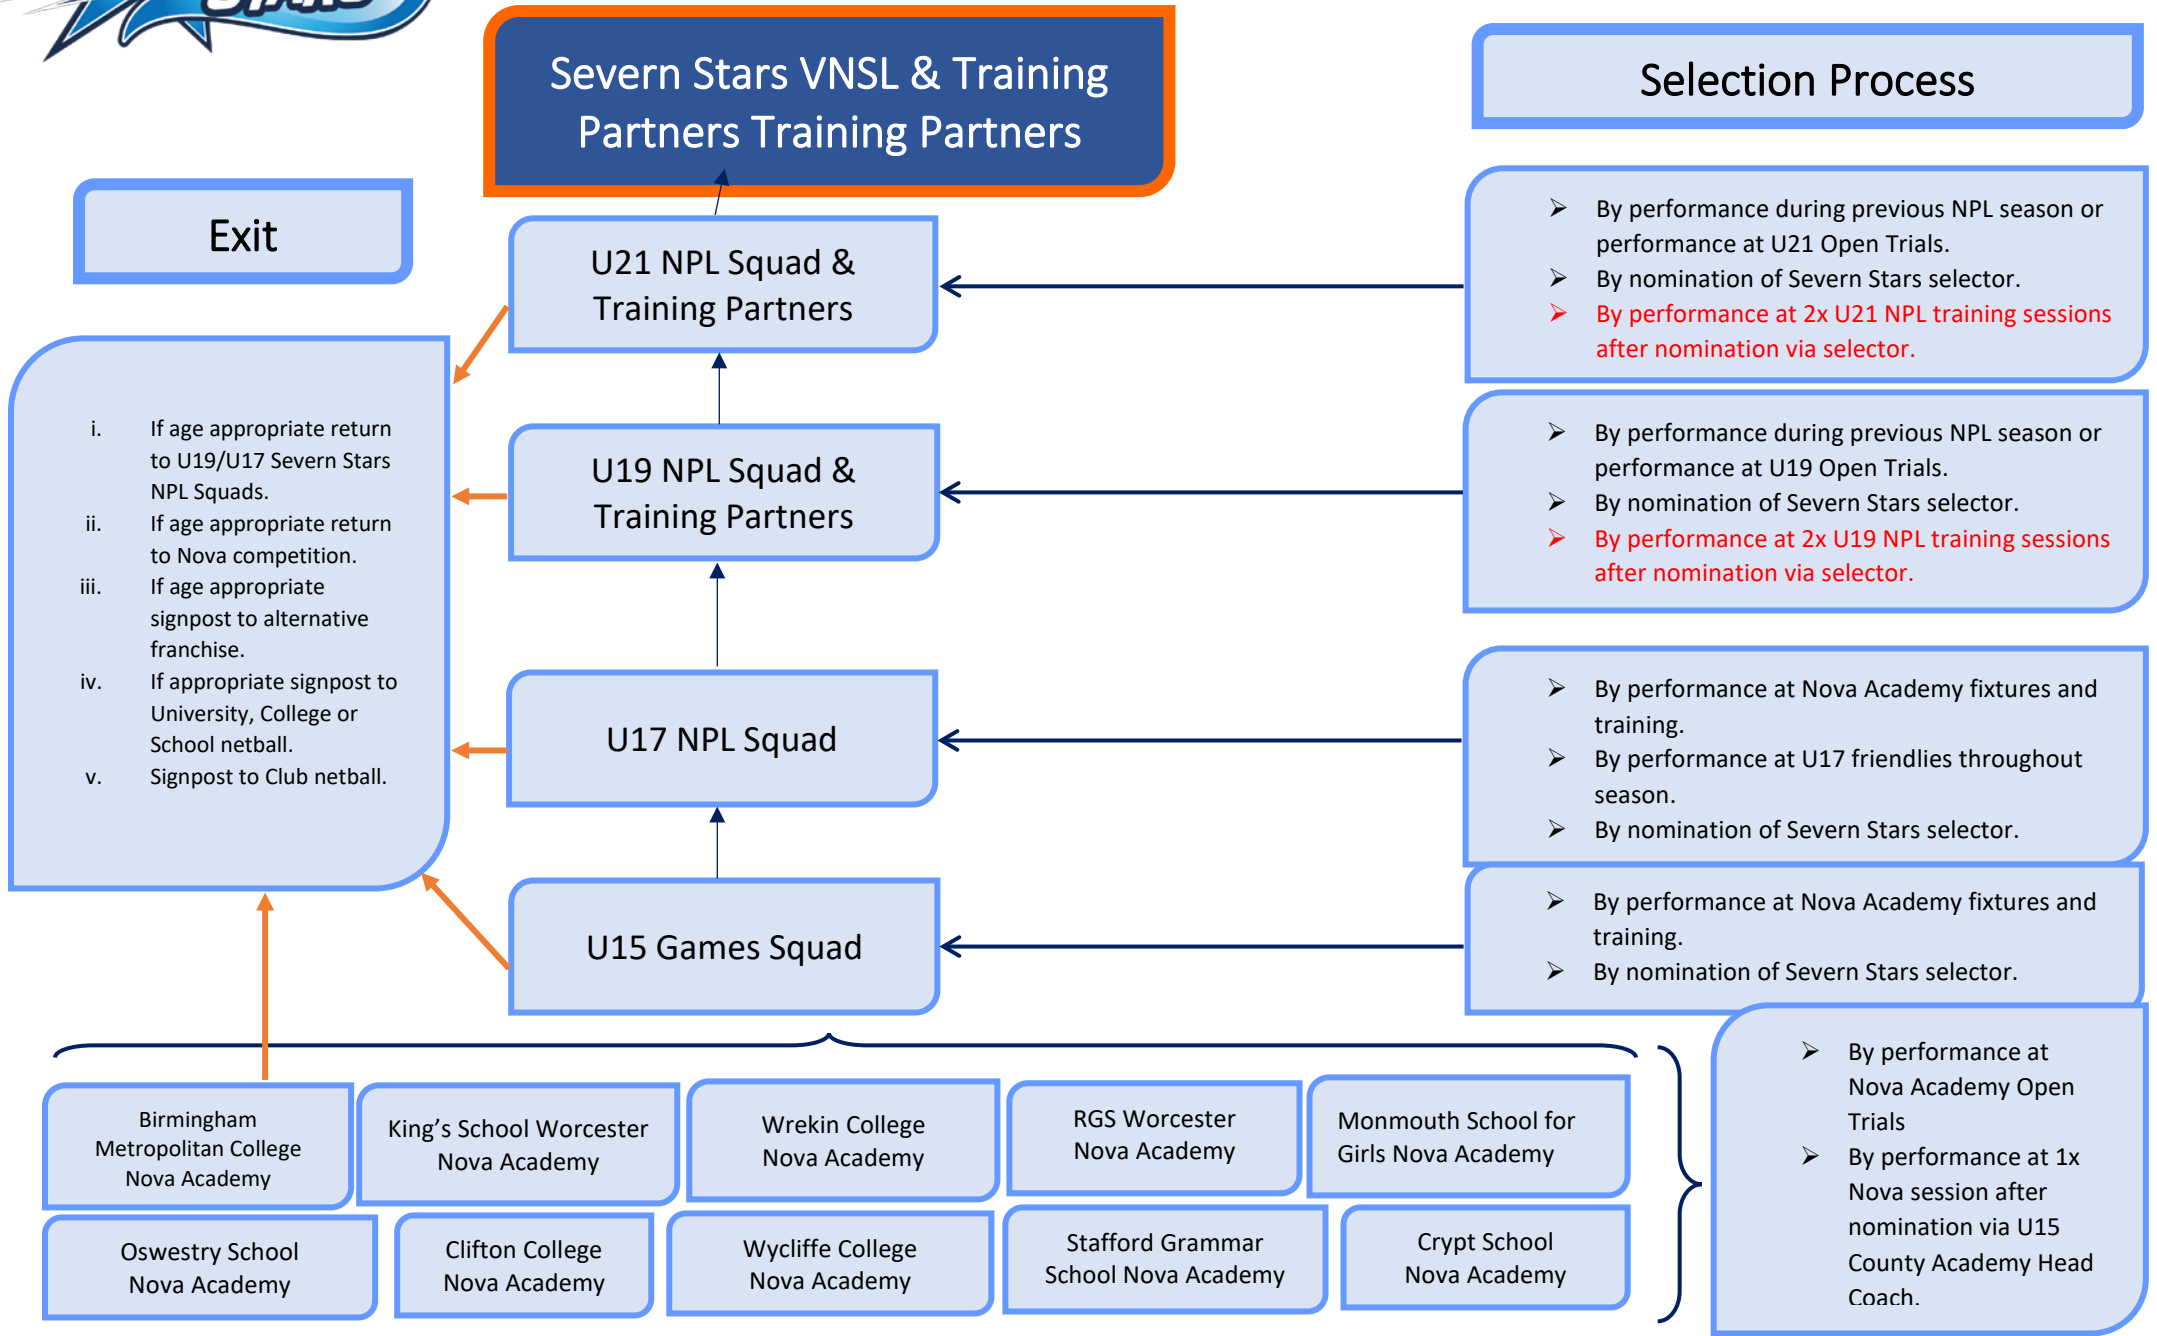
Severn Stars VNSL & Training Partners Training Partners

Selection Process

Exit

U21 NPL Squad & Training Partners

U19 NPL Squad & Training Partners

U17 NPL Squad

U15 Games Squad

i. If age appropriate return to U19/U17 Severn Stars NPL Squads.
ii. If age appropriate return to Nova competition.
iii. If age appropriate signpost to alternative franchise.
iv. If appropriate signpost to University, College or School netball.
v. Signpost to Club netball.

➢ By performance during previous NPL season or performance at U21 Open Trials.
➢ By nomination of Severn Stars selector.
➢ By performance at 2x U21 NPL training sessions after nomination via selector.

➢ By performance during previous NPL season or performance at U19 Open Trials.
➢ By nomination of Severn Stars selector.
➢ By performance at 2x U19 NPL training sessions after nomination via selector.

➢ By performance at Nova Academy fixtures and training.
➢ By performance at U17 friendlies throughout season.
➢ By nomination of Severn Stars selector.

➢ By performance at Nova Academy fixtures and training.
➢ By nomination of Severn Stars selector.

➢ By performance at Nova Academy Open Trials
➢ By performance at 1x Nova session after nomination via U15 County Academy Head Coach.

Birmingham Metropolitan College Nova Academy

King's School Worcester Nova Academy

Wrekin College Nova Academy

RGS Worcester Nova Academy

Monmouth School for Girls Nova Academy

Oswestry School Nova Academy

Clifton College Nova Academy

Wycliffe College Nova Academy

Stafford Grammar School Nova Academy

Crypt School Nova Academy